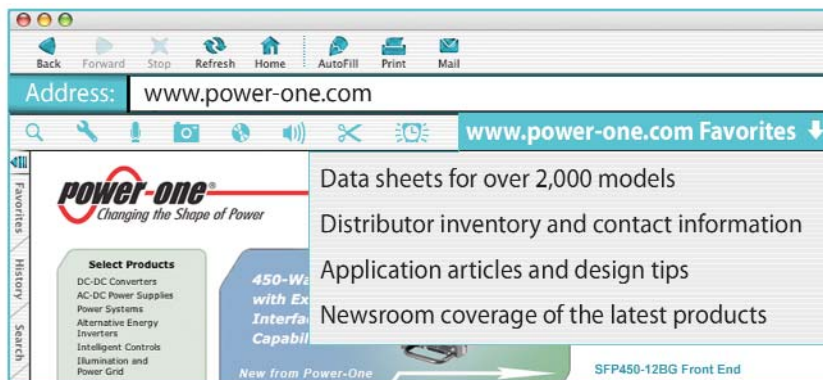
Back Forward Stop Refresh Home AutoFill Print Mail

Address: www.power-one.com

www.power-one.com Favorites

Favorites History Search

power-one®
Changing the Shape of Power

Select Products
DC-DC Converters
AC-DC Power Supplies
Power Systems
Alternative Energy Inverters
Intelligent Controls
Illumination and Power Grid

450-Wa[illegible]
with Ex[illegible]
Interfa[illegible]
Capabi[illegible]

New from Power-One

SFP450-12BG Front End

Data sheets for over 2,000 models

Distributor inventory and contact information

Application articles and design tips

Newsroom coverage of the latest products